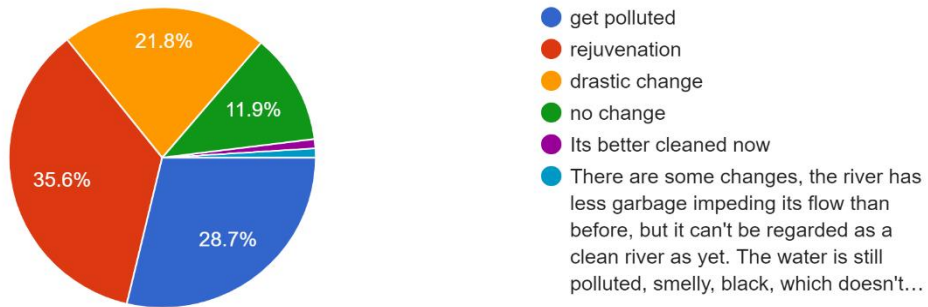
21.8%
11.9%
35.6%
28.7%

get polluted
rejuvenation
drastic change
no change
Its better cleaned now
There are some changes, the river has less garbage impeding its flow than before, but it can't be regarded as a clean river as yet. The water is still polluted, smelly, black, which doesn't…